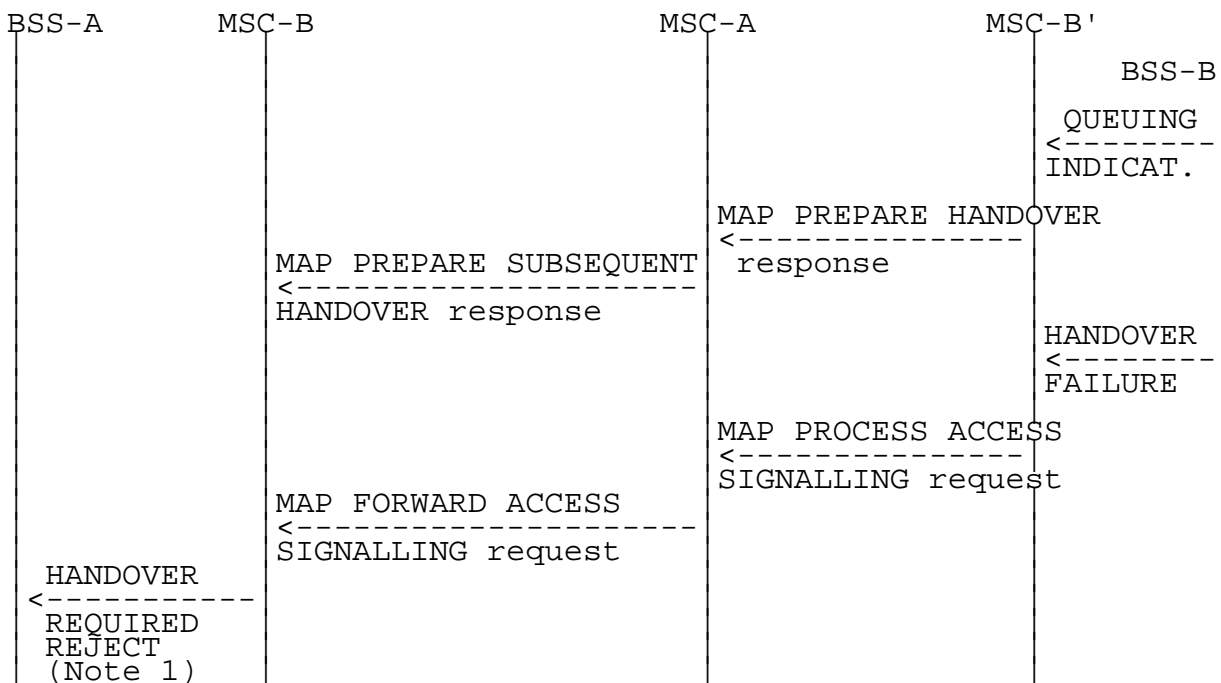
BSS-A MSC-B MSC-A MSC-B'

BSS-B

QUEUING
<--------
INDICAT.

MAP PREPARE HANDOVER
<---------------
response

MAP PREPARE SUBSEQUENT
<---------------------
HANDOVER response

HANDOVER
<--------
FAILURE

MAP PROCESS ACCESS
<---------------
SIGNALLING request

MAP FORWARD ACCESS
<---------------------
SIGNALLING request

HANDOVER
<-----------
REQUIRED
REJECT
(Note 1)